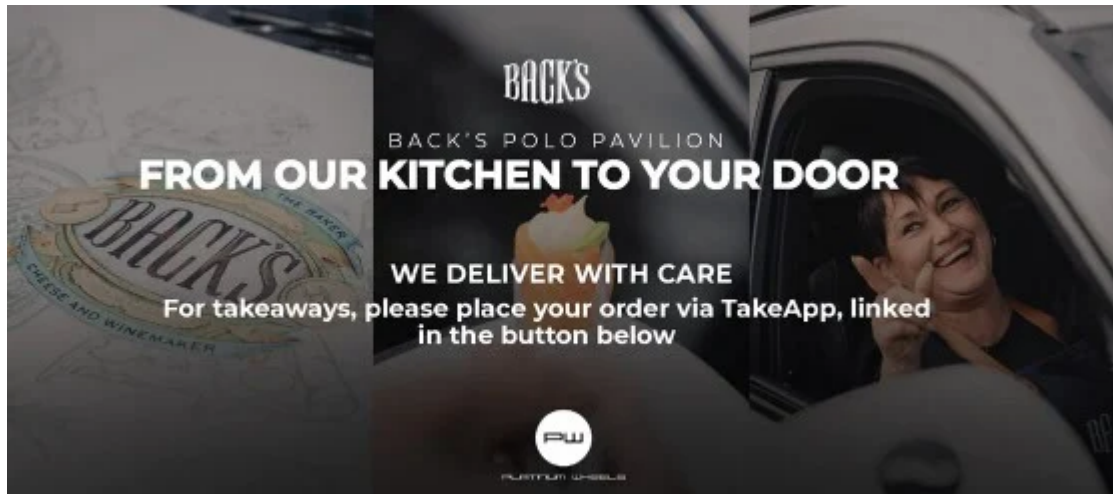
BACK'S

BACK'S POLO PAVILION
FROM OUR KITCHEN TO YOUR DOOR

BACK'S
THE BAKER
CHEESE AND WINEMAKER

WE DELIVER WITH CARE
For takeaways, please place your order via TakeApp, linked in the button below

PW
PLATINUM WHEELS